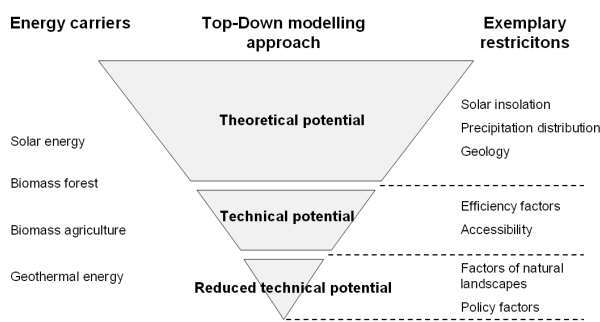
Energy carriers

Top-Down modelling approach

Exemplary restricitons

Theoretical potential

Technical potential

Reduced technical potential

Solar energy

Biomass forest

Biomass agriculture

Geothermal energy

Solar insolation

Precipitation distribution

Geology

Efficiency factors

Accessibility

Factors of natural landscapes

Policy factors